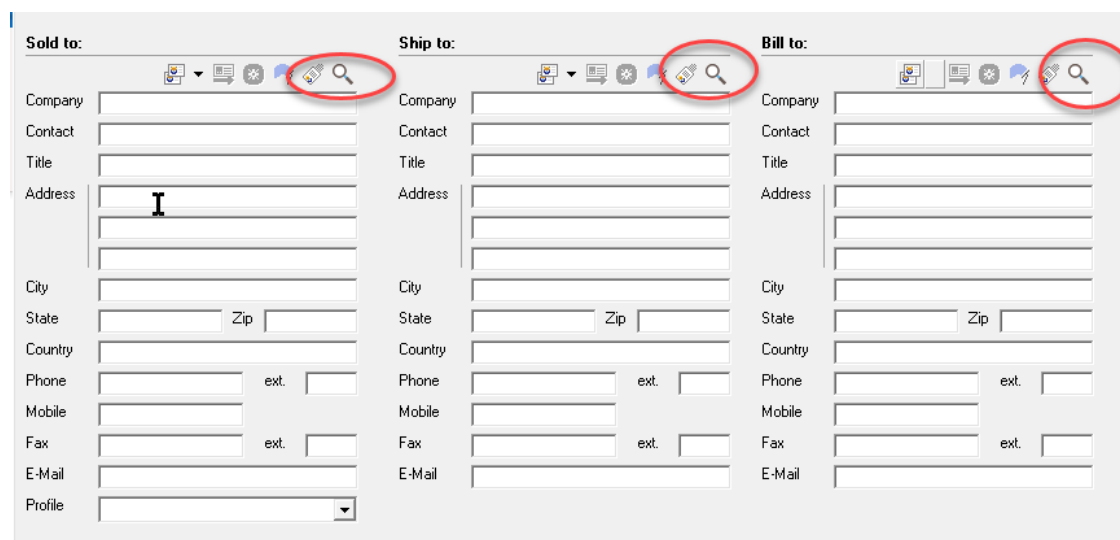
Sold to:

Company
Contact
Title
Address
City
State Zip
Country
Phone ext.
Mobile
Fax ext.
E-Mail
Profile

Ship to:

Company
Contact
Title
Address
City
State Zip
Country
Phone ext.
Mobile
Fax ext.
E-Mail

Bill to:

Company
Contact
Title
Address
City
State Zip
Country
Phone ext.
Mobile
Fax ext.
E-Mail